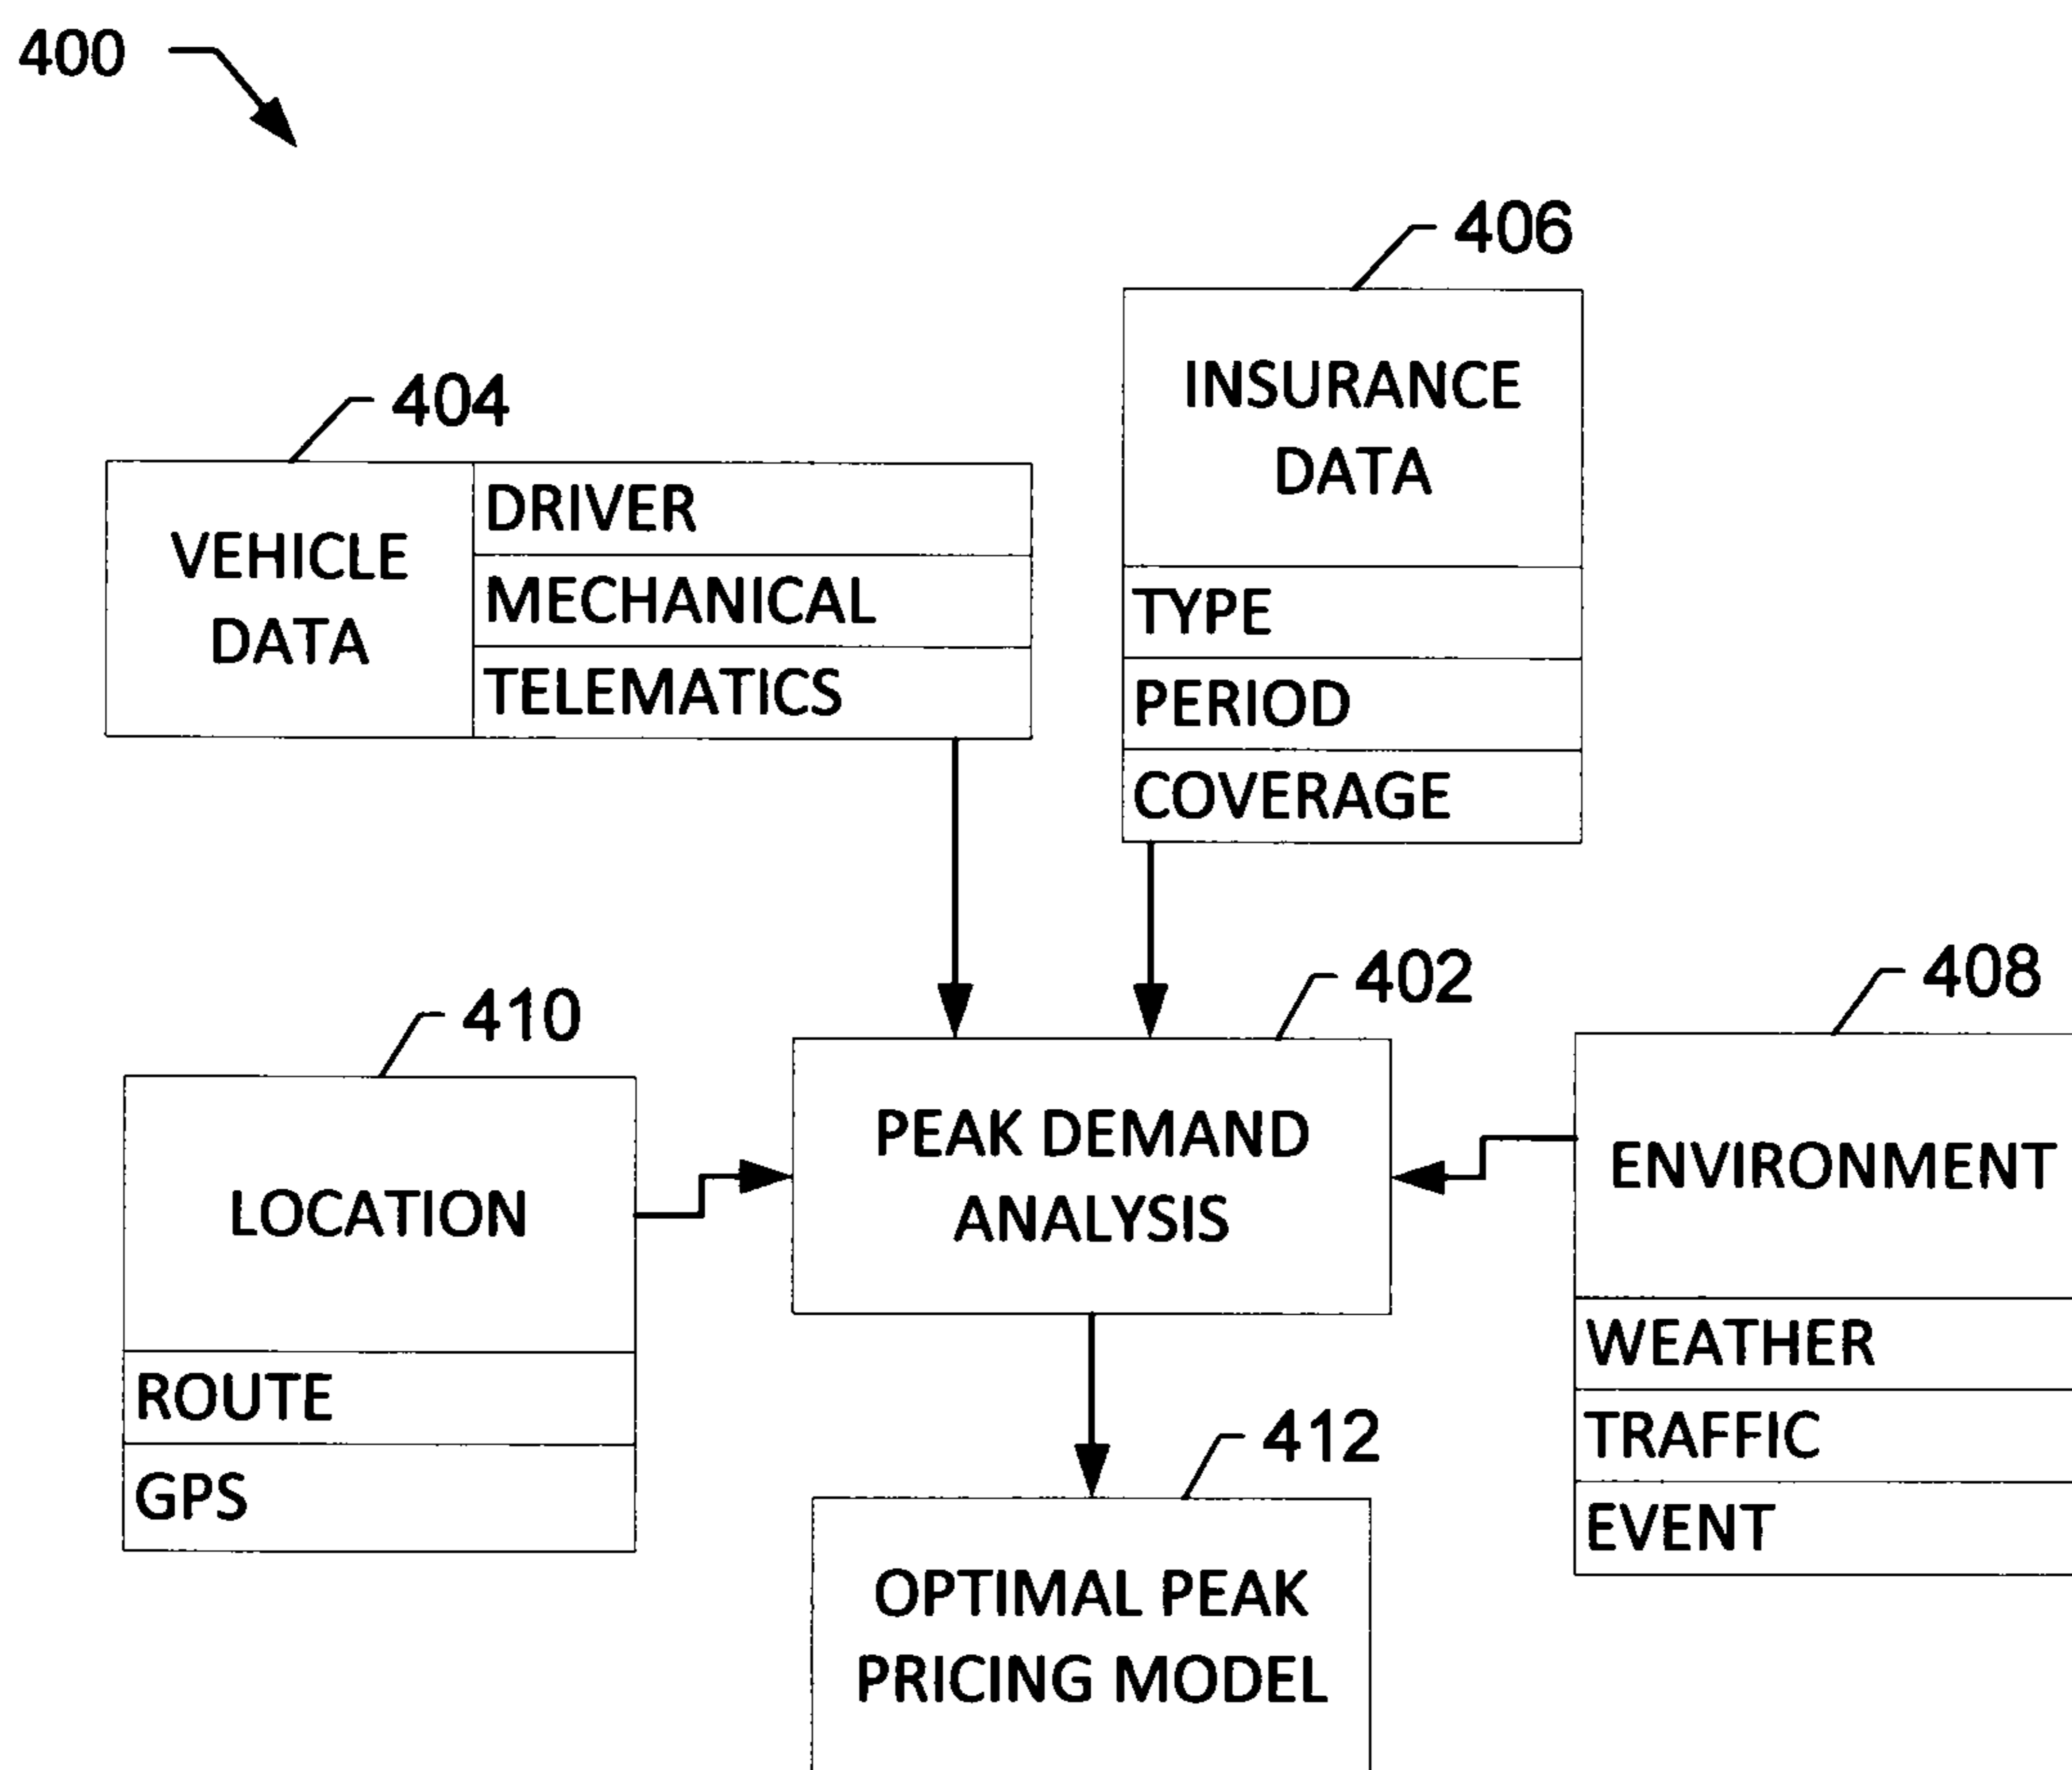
400

406

INSURANCE DATA

TYPE

PERIOD

COVERAGE

404

VEHICLE DATA

DRIVER

MECHANICAL

TELEMATICS

402

408

410

LOCATION

ROUTE

GPS

PEAK DEMAND ANALYSIS

ENVIRONMENT

WEATHER

TRAFFIC

EVENT

412

OPTIMAL PEAK PRICING MODEL